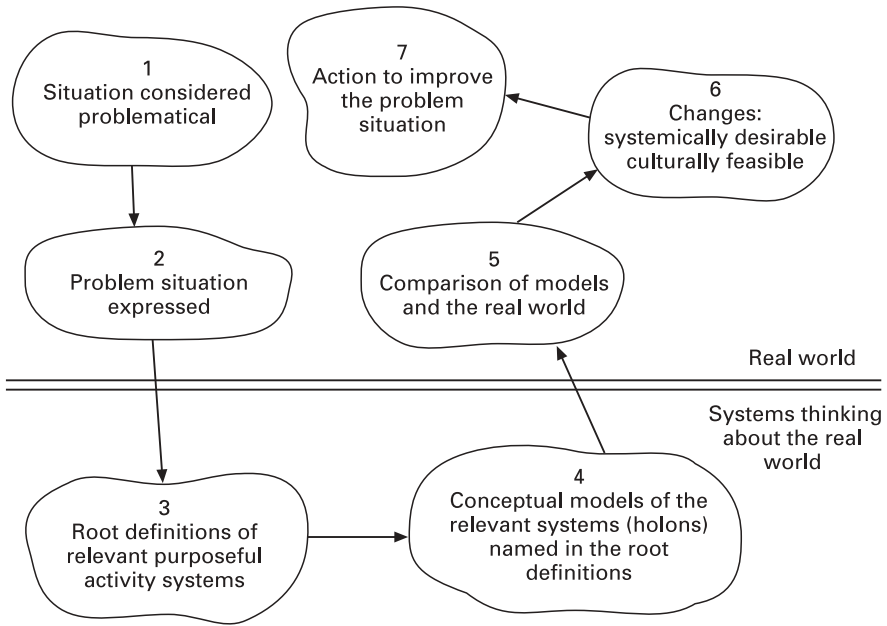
1
Situation considered problematical

7
Action to improve the problem situation

6
Changes: systemically desirable culturally feasible

2
Problem situation expressed

5
Comparison of models and the real world

Real world

Systems thinking about the real world

3
Root definitions of relevant purposeful activity systems

4
Conceptual models of the relevant systems (holons) named in the root definitions